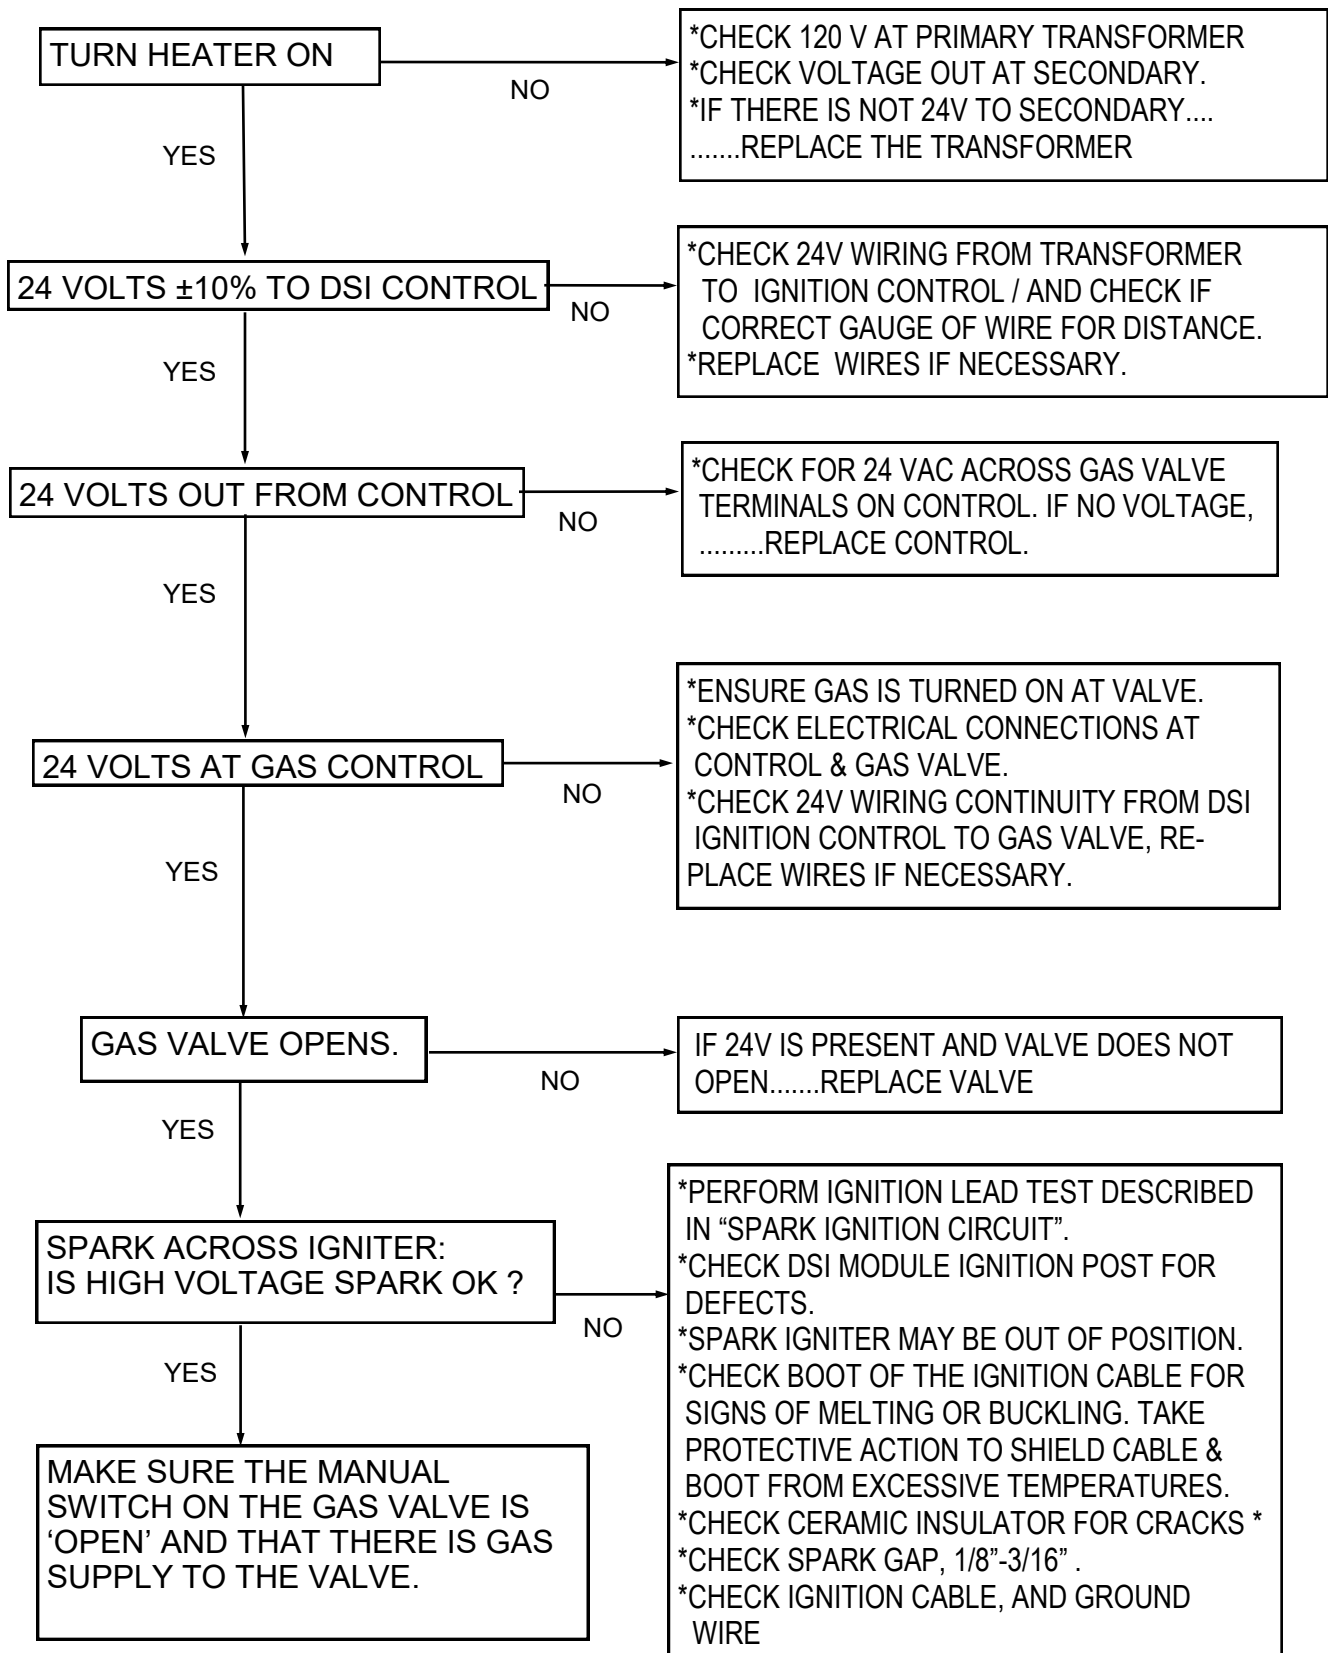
TURN HEATER ON

NO

*CHECK 120 V AT PRIMARY TRANSFORMER
*CHECK VOLTAGE OUT AT SECONDARY.
*IF THERE IS NOT 24V TO SECONDARY....
.......REPLACE THE TRANSFORMER

YES

24 VOLTS ±10% TO DSI CONTROL

NO

*CHECK 24V WIRING FROM TRANSFORMER TO IGNITION CONTROL / AND CHECK IF CORRECT GAUGE OF WIRE FOR DISTANCE.
*REPLACE WIRES IF NECESSARY.

YES

24 VOLTS OUT FROM CONTROL

NO

*CHECK FOR 24 VAC ACROSS GAS VALVE TERMINALS ON CONTROL. IF NO VOLTAGE, .........REPLACE CONTROL.

YES

24 VOLTS AT GAS CONTROL

NO

*ENSURE GAS IS TURNED ON AT VALVE.
*CHECK ELECTRICAL CONNECTIONS AT CONTROL & GAS VALVE.
*CHECK 24V WIRING CONTINUITY FROM DSI IGNITION CONTROL TO GAS VALVE, REPLACE WIRES IF NECESSARY.

YES

GAS VALVE OPENS.

NO

IF 24V IS PRESENT AND VALVE DOES NOT OPEN.......REPLACE VALVE

YES

SPARK ACROSS IGNITER:
IS HIGH VOLTAGE SPARK OK ?

NO

*PERFORM IGNITION LEAD TEST DESCRIBED IN “SPARK IGNITION CIRCUIT”.
*CHECK DSI MODULE IGNITION POST FOR DEFECTS.
*SPARK IGNITER MAY BE OUT OF POSITION.
*CHECK BOOT OF THE IGNITION CABLE FOR SIGNS OF MELTING OR BUCKLING. TAKE PROTECTIVE ACTION TO SHIELD CABLE & BOOT FROM EXCESSIVE TEMPERATURES.
*CHECK CERAMIC INSULATOR FOR CRACKS *
*CHECK SPARK GAP, 1/8”-3/16” .
*CHECK IGNITION CABLE, AND GROUND WIRE

YES

MAKE SURE THE MANUAL SWITCH ON THE GAS VALVE IS ‘OPEN’ AND THAT THERE IS GAS SUPPLY TO THE VALVE.